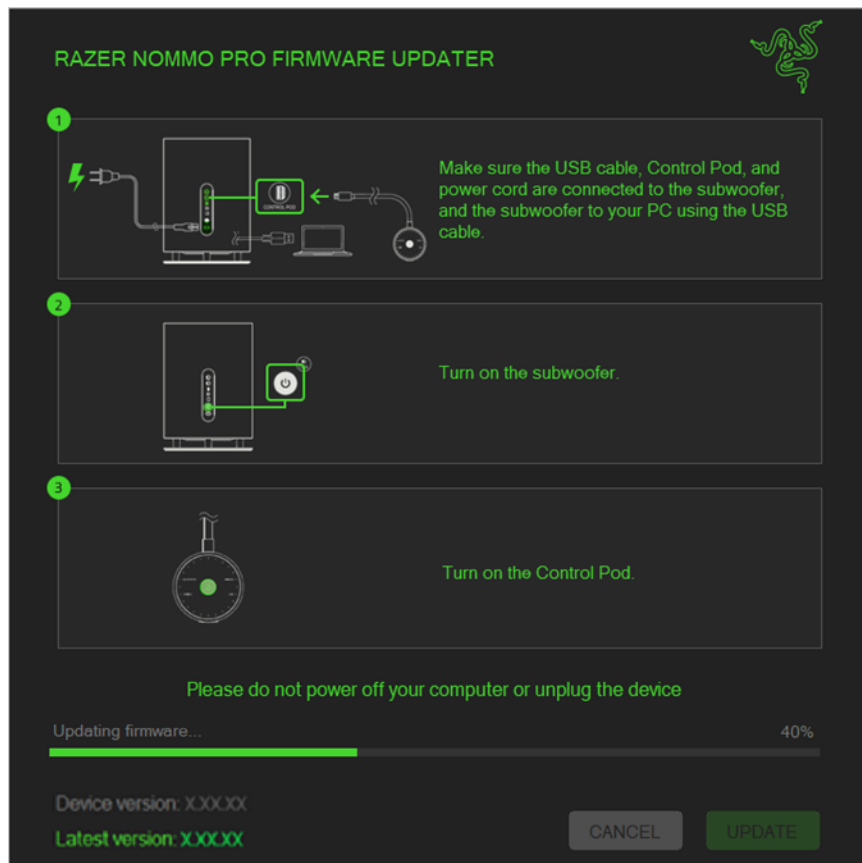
RAZER NOMMO PRO FIRMWARE UPDATER

1

CONTROL POD

Make sure the USB cable, Control Pod, and power cord are connected to the subwoofer, and the subwoofer to your PC using the USB cable.

2

Turn on the subwoofer.

3

Turn on the Control Pod.

Please do not power off your computer or unplug the device

Updating firmware...

40%

Device version: X.XX.XX

Latest version: X.XX.XX

CANCEL

UPDATE